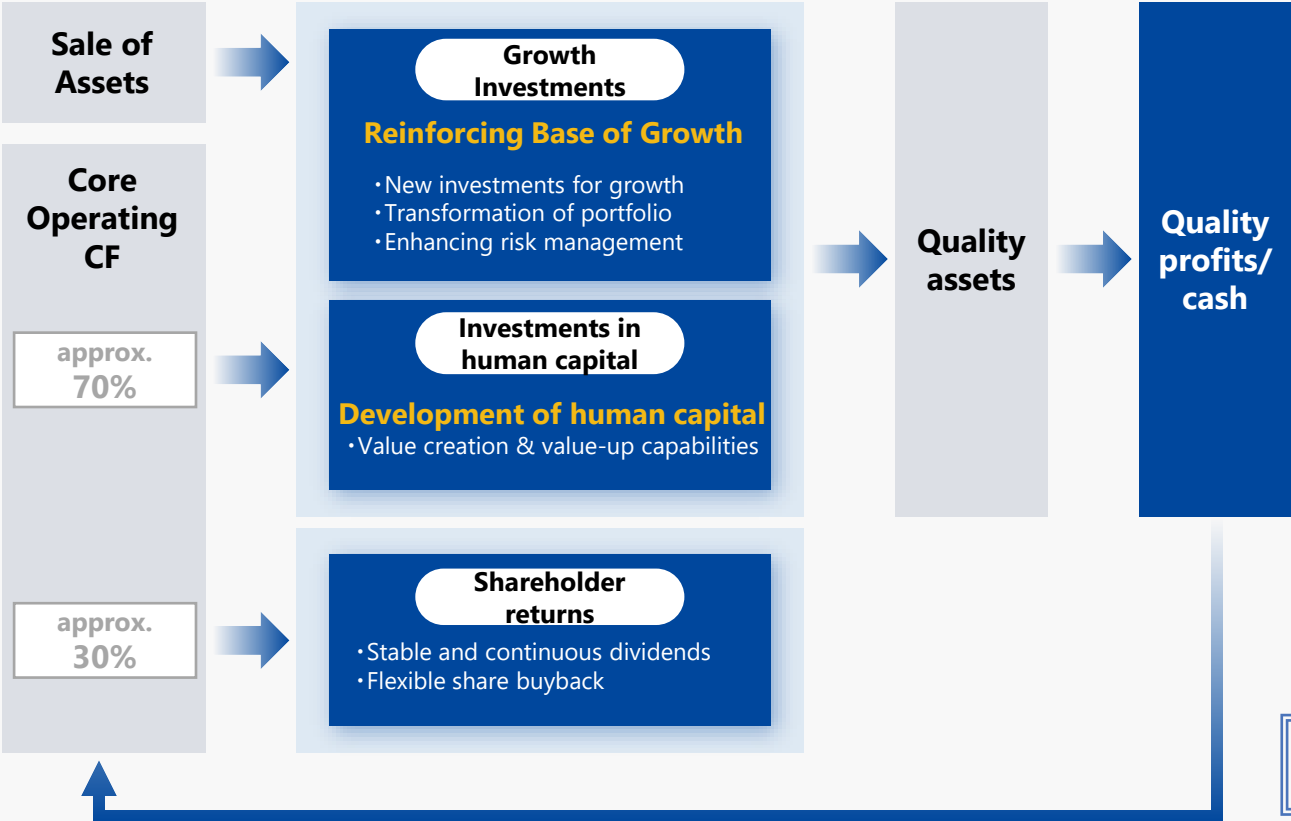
Sale of Assets

Core Operating CF

approx. 70%

approx. 30%

Growth Investments

Reinforcing Base of Growth

・New investments for growth
・Transformation of portfolio
・Enhancing risk management

Investments in human capital

Development of human capital

・Value creation & value-up capabilities

Shareholder returns

・Stable and continuous dividends
・Flexible share buyback

Quality assets

Quality profits/ cash